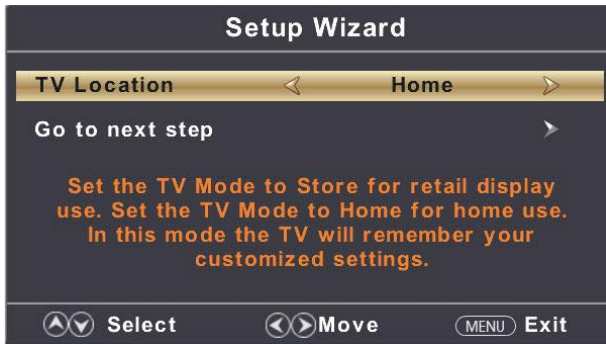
Setup Wizard

TV Location Home

Go to next step

Set the TV Mode to Store for retail display use. Set the TV Mode to Home for home use. In this mode the TV will remember your customized settings.

Select Move MENU Exit